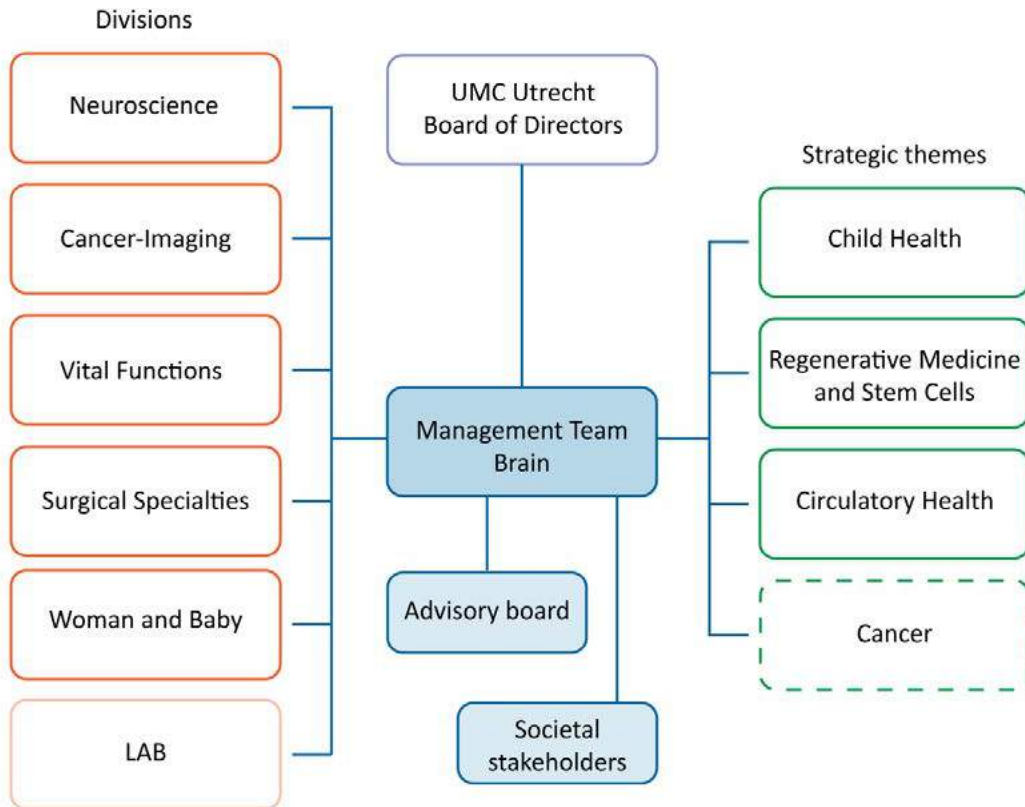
Divisions

Neuroscience

Cancer-Imaging

Vital Functions

Surgical Specialties

Woman and Baby

LAB

UMC Utrecht Board of Directors

Management Team Brain

Advisory board

Societal stakeholders

Strategic themes

Child Health

Regenerative Medicine and Stem Cells

Circulatory Health

Cancer